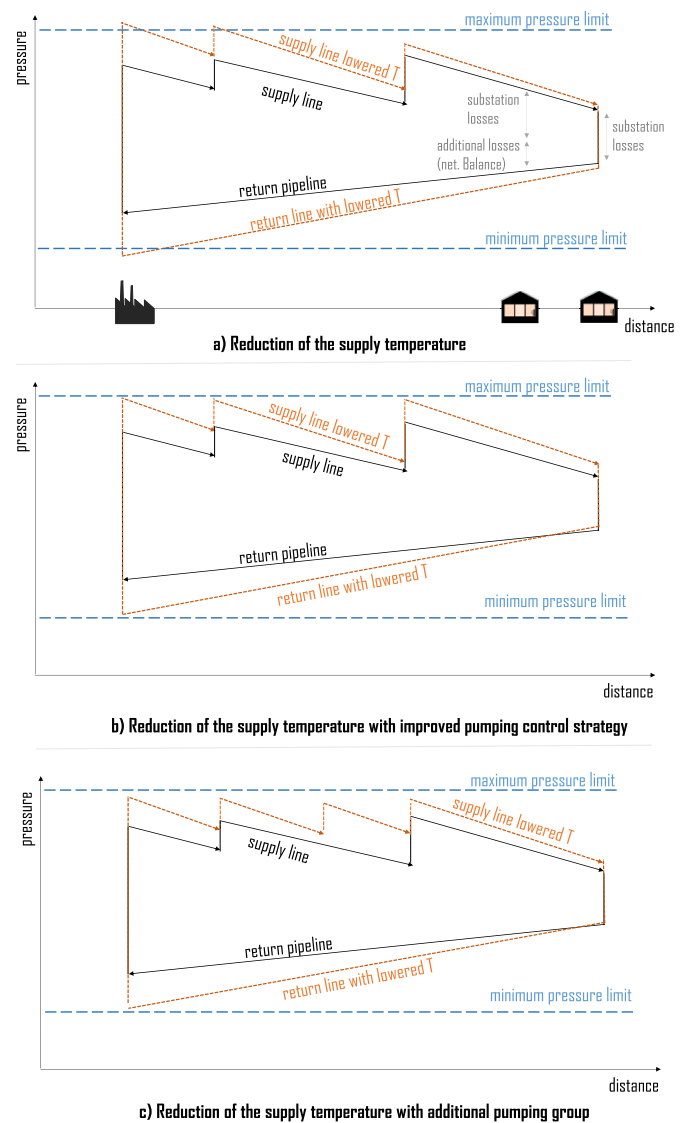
pressure

maximum pressure limit

supply line lowered T

supply line

substation losses

substation losses

additional losses (net. Balance)

return pipeline

return line with lowered T

minimum pressure limit

distance

a) Reduction of the supply temperature

pressure

maximum pressure limit

supply line lowered T

supply line

return pipeline

return line with lowered T

minimum pressure limit

distance

b) Reduction of the supply temperature with improved pumping control strategy

pressure

maximum pressure limit

supply line lowered T

supply line

return pipeline

return line with lowered T

minimum pressure limit

distance

c) Reduction of the supply temperature with additional pumping group